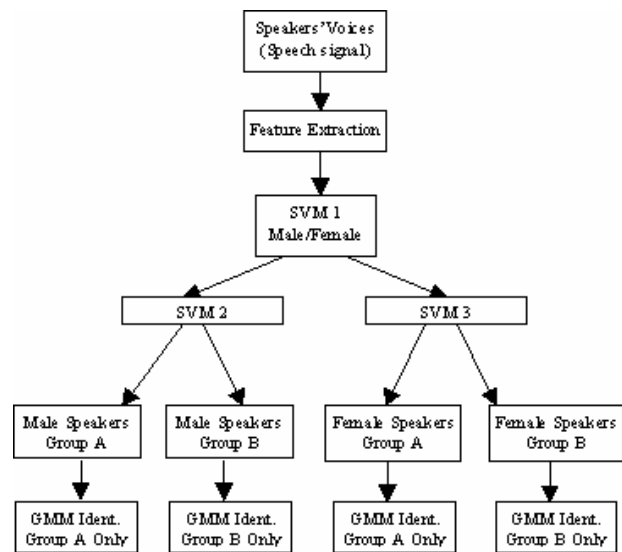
Speakers'Voires (Speech signal)

Feature Extraction

SVM 1 Male/Female

SVM 2

SVM 3

Male Speakers Group A

Male Speakers Group B

Female Speakers Group A

Female Speakers Group B

GMM Ident. Group A Only

GMM Ident. Group B Only

GMM Ident. Group A Only

GMM Ident. Group B Only